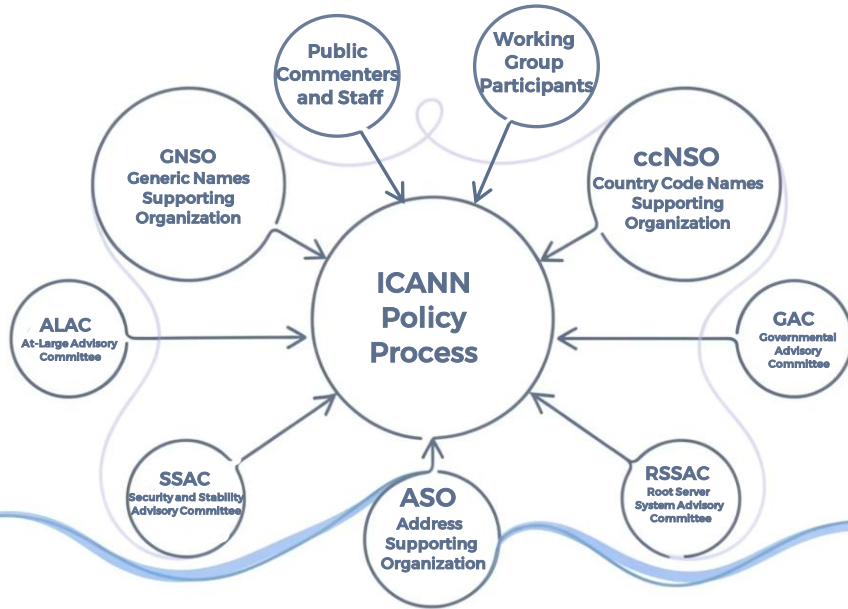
Public Commenters and Staff

Working Group Participants

GNSO Generic Names Supporting Organization

ccNSO Country Code Names Supporting Organization

ICANN Policy Process

ALAC At-Large Advisory Committee

GAC Governmental Advisory Committee

SSAC Security and Stability Advisory Committee

ASO Address Supporting Organization

RSSAC Root Server System Advisory Committee